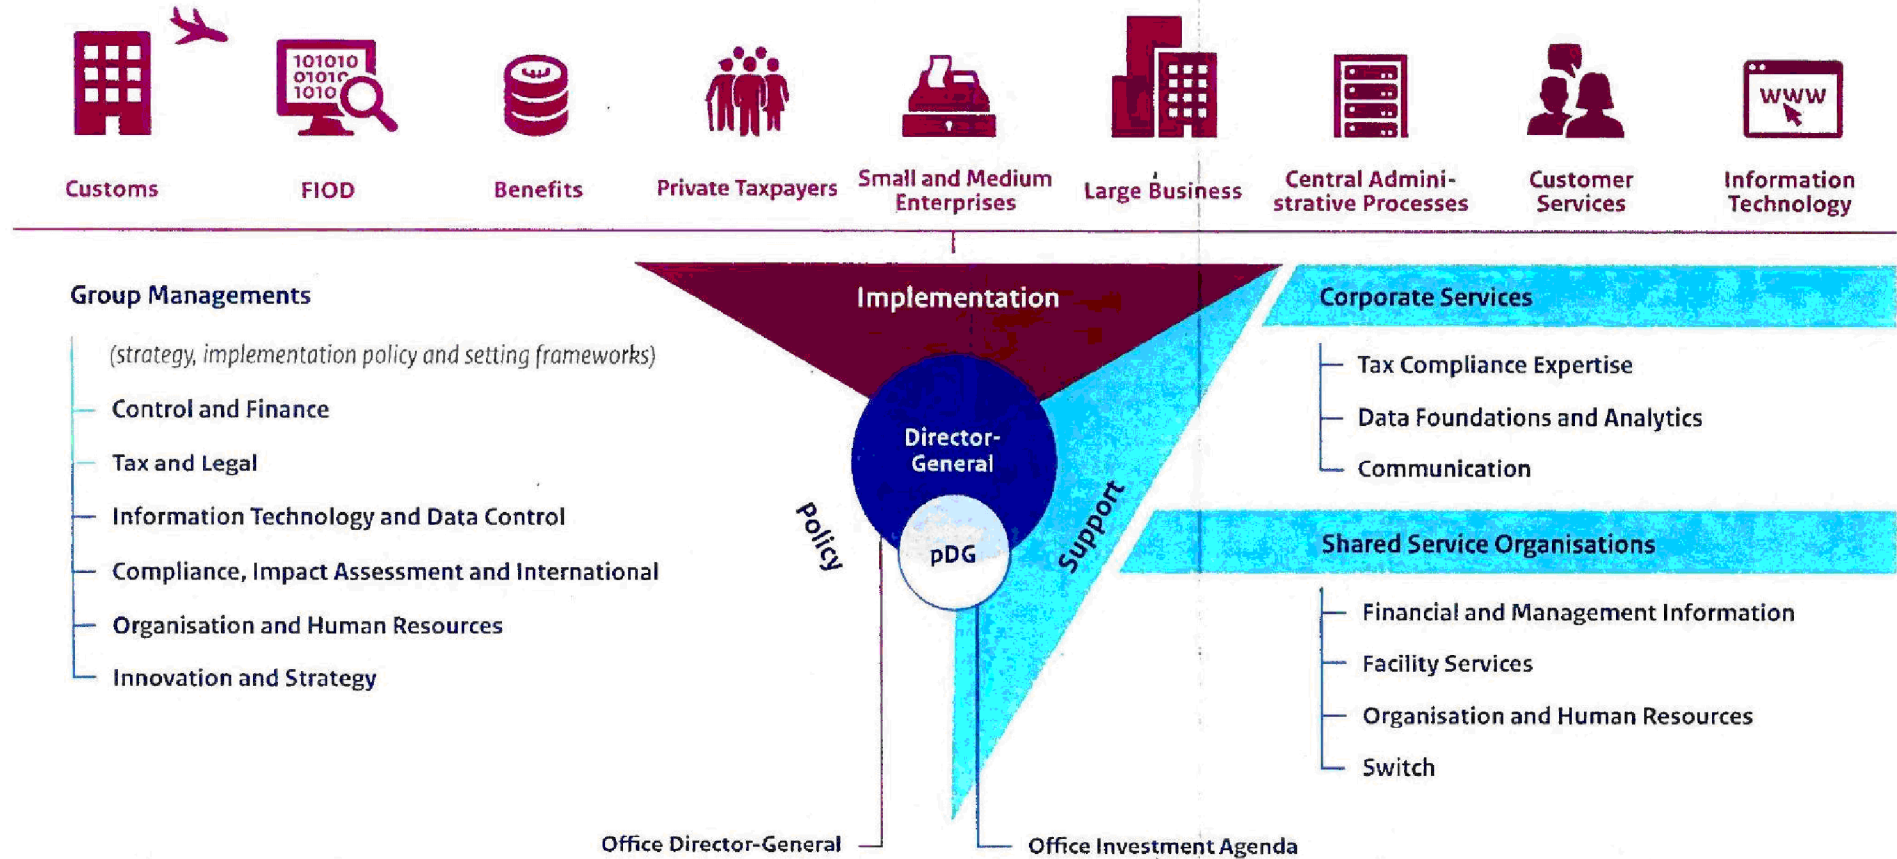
101010
01010
1010

www

Customs

FIOD

Benefits

Private Taxpayers

Small and Medium Enterprises

Large Business

Central Administrative Processes

Customer Services

Information Technology

Group Managements

(strategy, implementation policy and setting frameworks)

Control and Finance

Tax and Legal

Information Technology and Data Control

Compliance, Impact Assessment and International

Organisation and Human Resources

Innovation and Strategy

Implementation

Director-General

pDG

Policy

Support

Corporate Services

Tax Compliance Expertise

Data Foundations and Analytics

Communication

Shared Service Organisations

Financial and Management Information

Facility Services

Organisation and Human Resources

Switch

Office Director-General

Office Investment Agenda